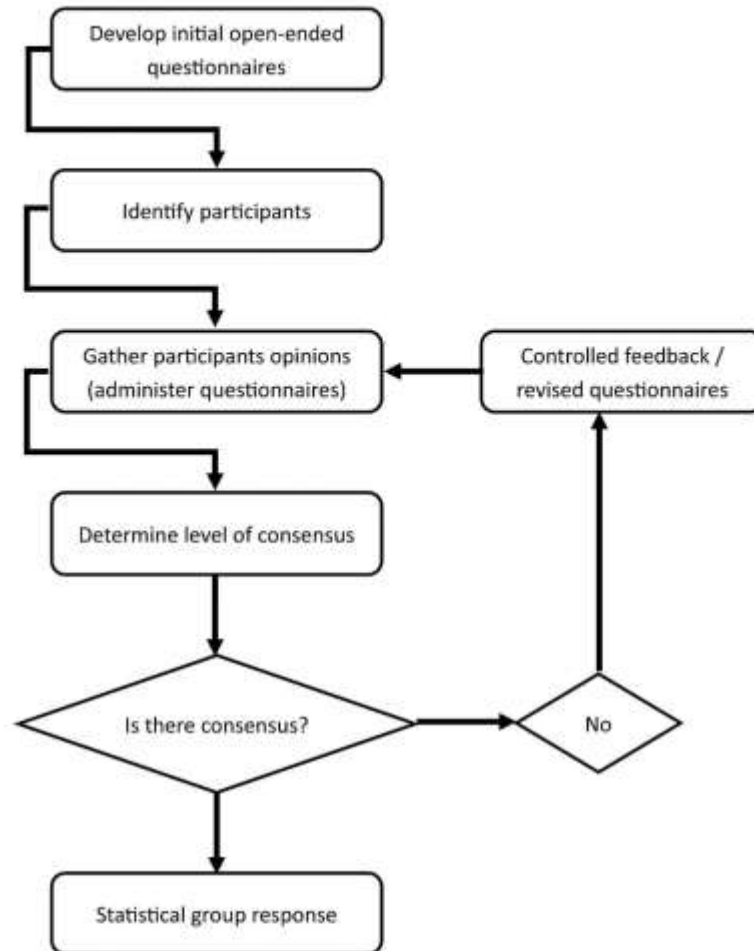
Develop initial open-ended questionnaires

Identify participants

Gather participants opinions (administer questionnaires)

Controlled feedback / revised questionnaires

Determine level of consensus

Is there consensus?

No

Statistical group response